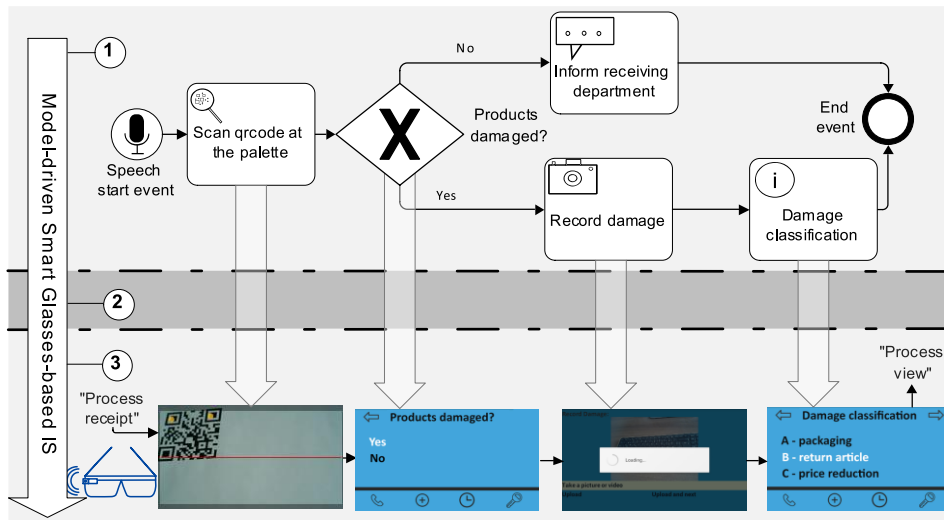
Model-driven Smart Glasses-based IS

1

2

3

Speech start event

Scan qrcode at the palette

Products damaged?

No

Yes

Inform receiving department

Record damage

Damage classification

End event

"Process receipt"

Products damaged?

Yes
No

Record Damage

Loading...

Take a picture or video

Upload

Upload and sent

Damage classification

A - packaging
B - return article
C - price reduction

"Process view"